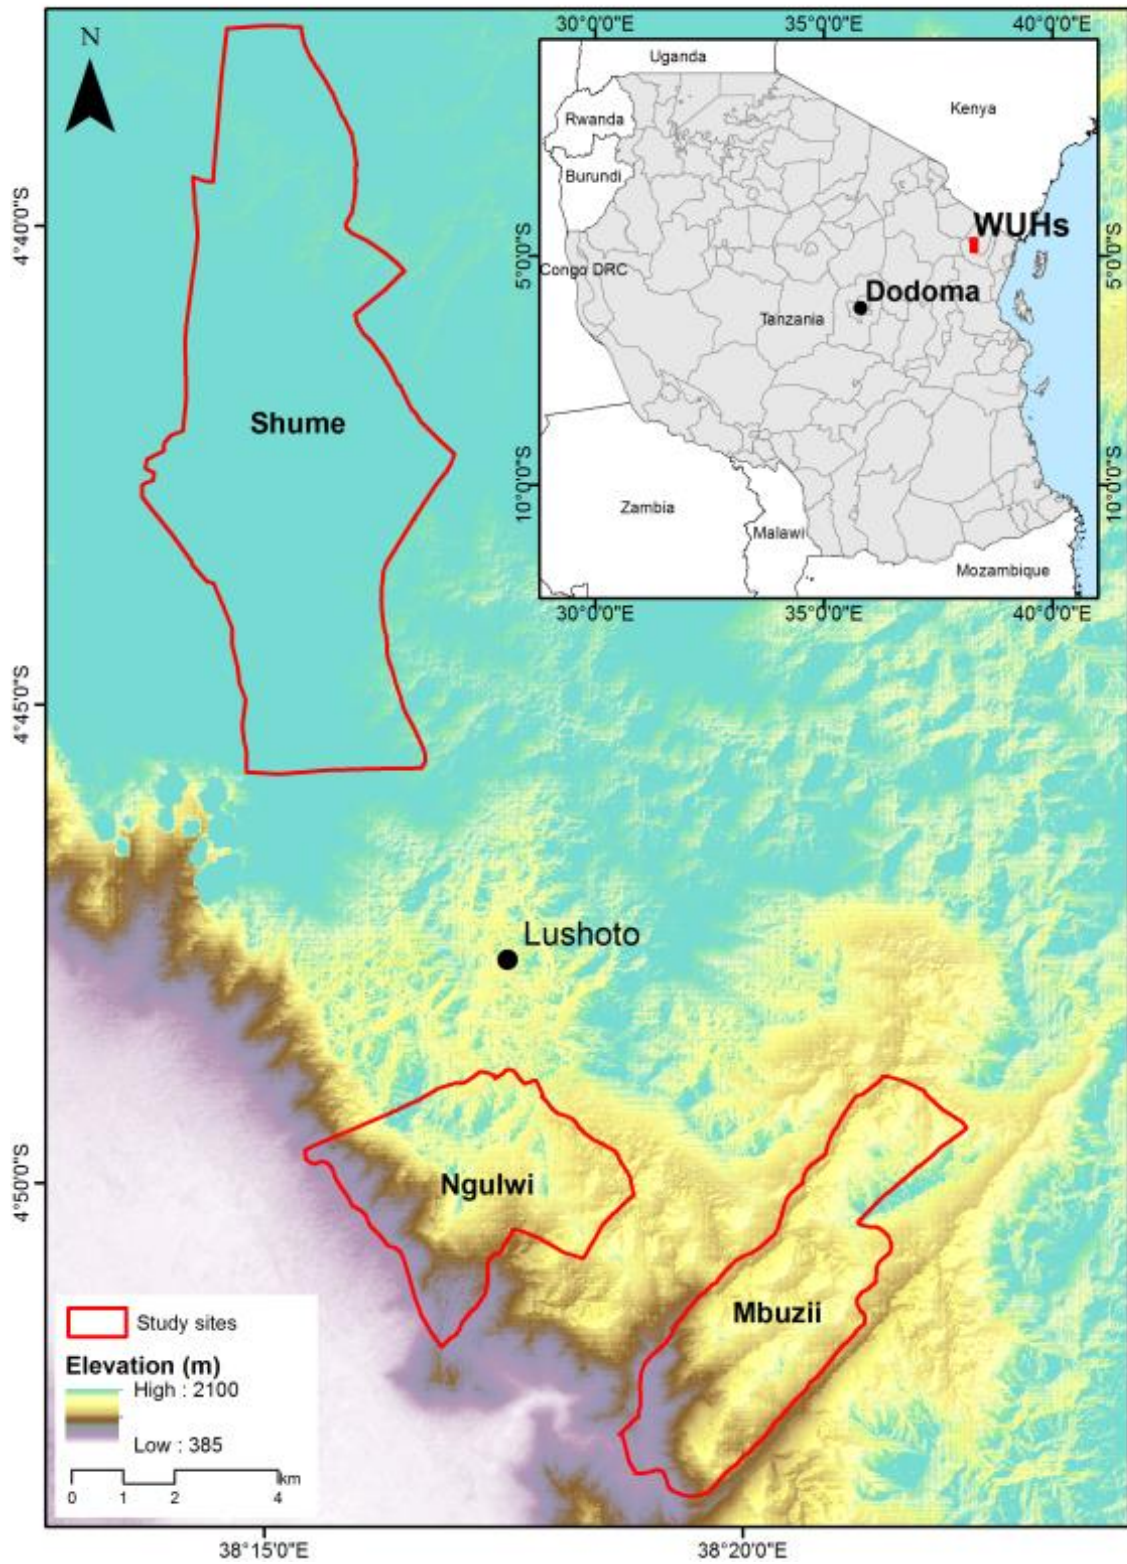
N

30°0'0"E 35°0'0"E 40°0'0"E

Uganda

Kenya

Rwanda

Burundi

WUHs

Congo DRC

Dodoma

Tanzania

Zambia

Malawi

Mozambique

5°0'0"S

10°0'0"S

5°0'0"S

10°0'0"S

30°0'0"E 35°0'0"E 40°0'0"E

4°40'0"S

4°45'0"S

4°50'0"S

Shume

Lushoto

Ngulwi

Mbuzii

Study sites

Elevation (m)

High : 2100

Low : 385

0 1 2 4 km

38°15'0"E 38°20'0"E